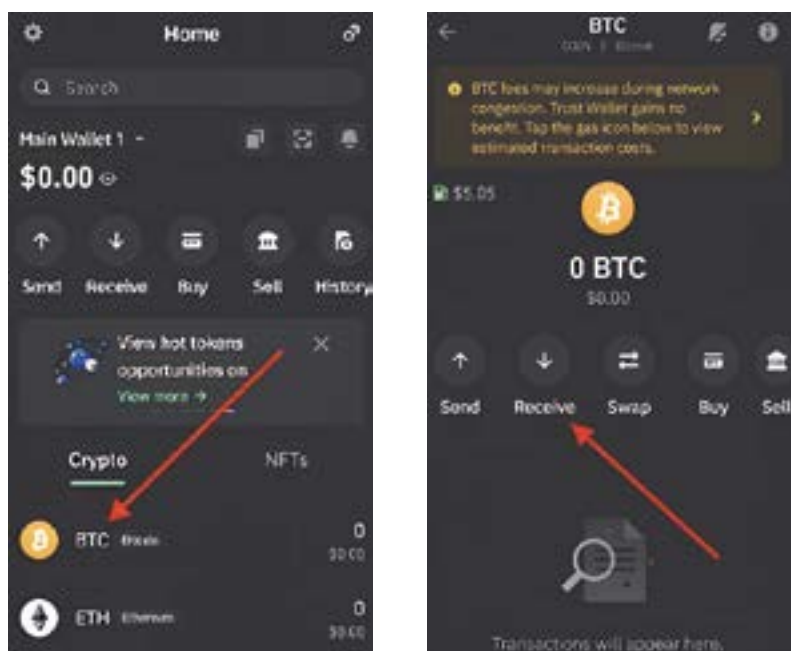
Home

Search

Main Wallet 1

$0.00

Send Receive Buy Sell History

View hot tokens opportunities on

View more →

Crypto NFTs

BTC Bitcoin 0 $0.00

ETH Ethereum 0 $0.00

BTC

COIN | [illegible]

BTC fees may increase during network congestion. Trust Wallet gains no benefit. Tap the gas icon below to view estimated transaction costs.

$5.05

0 BTC

$0.00

Send Receive Swap Buy Sell

Transactions will appear here.